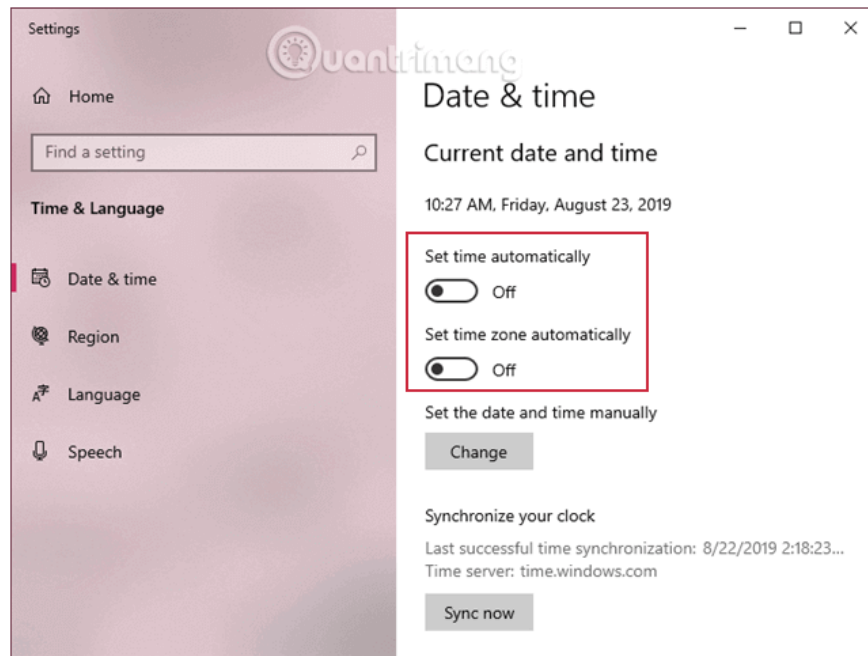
Settings

Home

Find a setting

Time & Language

Date & time

Region

Language

Speech

Quantrimang

Date & time

Current date and time

10:27 AM, Friday, August 23, 2019

Set time automatically

Off

Set time zone automatically

Off

Set the date and time manually

Change

Synchronize your clock

Last successful time synchronization: 8/22/2019 2:18:23...
Time server: time.windows.com

Sync now